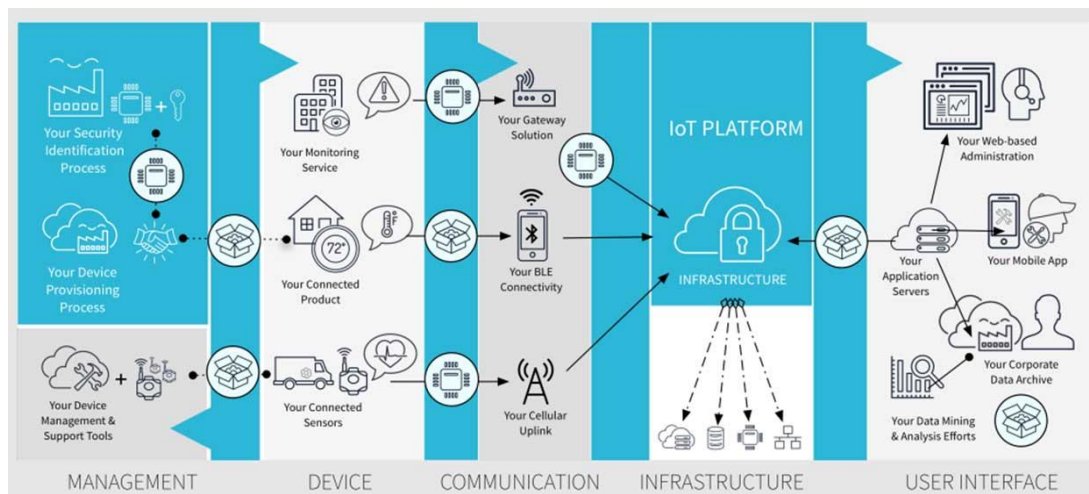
Your Security Identification Process

Your Device Provisioning Process

Your Device Management & Support Tools

Your Monitoring Service

72°

Your Connected Product

Your Connected Sensors

Your Gateway Solution

Your BLE Connectivity

Your Cellular Uplink

IoT PLATFORM

INFRASTRUCTURE

Your Web-based Administration

Your Application Servers

Your Mobile App

Your Corporate Data Archive

Your Data Mining & Analysis Efforts

MANAGEMENT

DEVICE

COMMUNICATION

INFRASTRUCTURE

USER INTERFACE